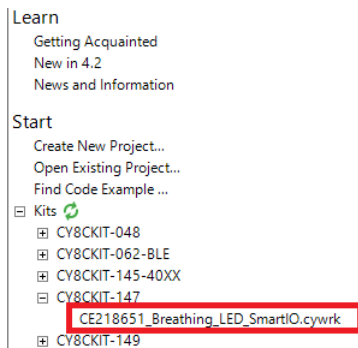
Learn
Getting Acquainted
New in 4.2
News and Information

Start
Create New Project...
Open Existing Project...
Find Code Example ...
⊟ Kits
⊞ CY8CKIT-048
⊞ CY8CKIT-062-BLE
⊞ CY8CKIT-145-40XX
⊟ CY8CKIT-147
CE218651_Breathing_LED_SmartIO.cywrk
⊞ CY8CKIT-149